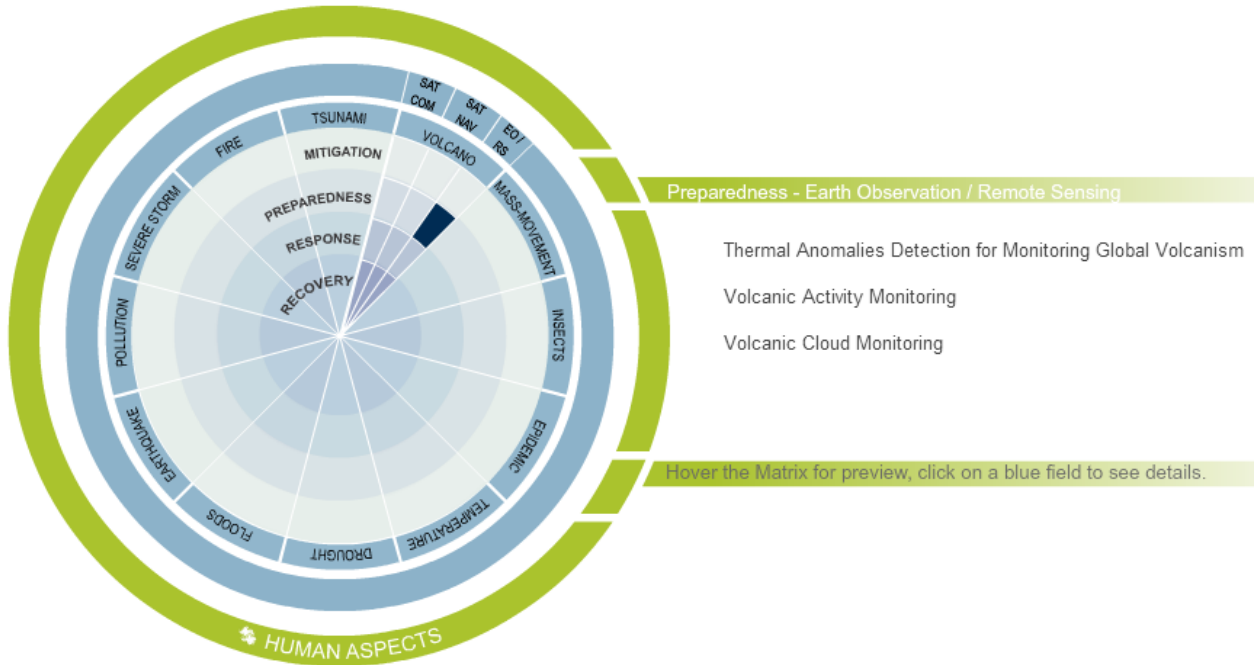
SAT COM
SAT NAV
EO / RS

TSUNAMI
VOLCANO
MASS-MOVEMENT
INSECTS
EPIDEMIC
TEMPERATURE
DROUGHT
FLOODS
EARTHQUAKE
POLLUTION
SEVERE STORM
FIRE

MITIGATION
PREPAREDNESS
RESPONSE
RECOVERY

Preparedness - Earth Observation / Remote Sensing

Thermal Anomalies Detection for Monitoring Global Volcanism

Volcanic Activity Monitoring

Volcanic Cloud Monitoring

Hover the Matrix for preview, click on a blue field to see details.

HUMAN ASPECTS